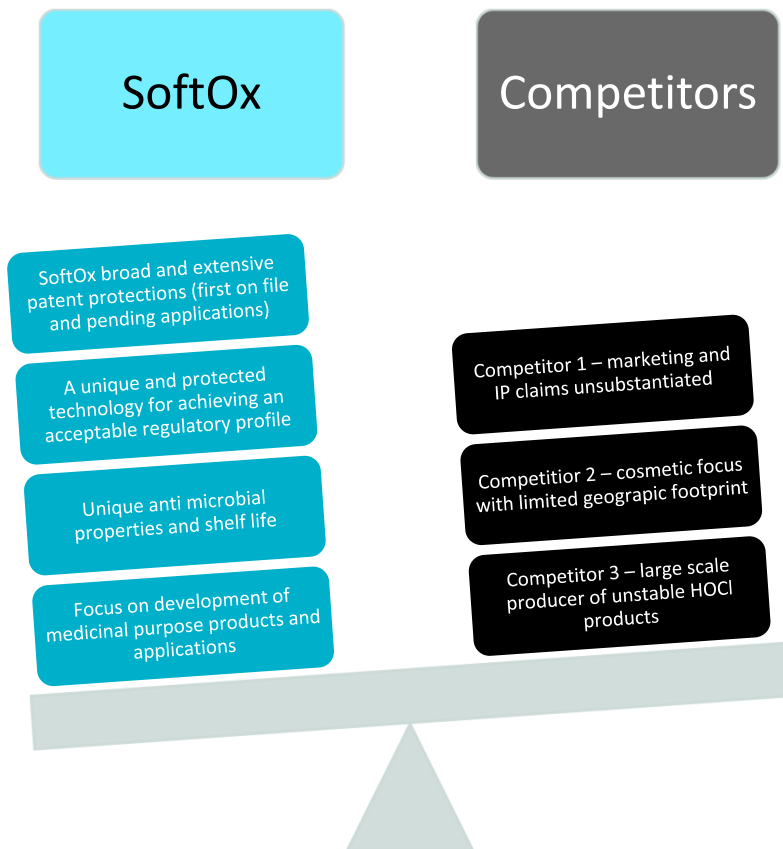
SoftOx

Competitors

SoftOx broad and extensive patent protections (first on file and pending applications)

A unique and protected technology for achieving an acceptable regulatory profile

Unique anti microbial properties and shelf life

Focus on development of medicinal purpose products and applications

Competitor 1 – marketing and IP claims unsubstantiated

Competitior 2 – cosmetic focus with limited geograpic footprint

Competitor 3 – large scale producer of unstable HOCl products